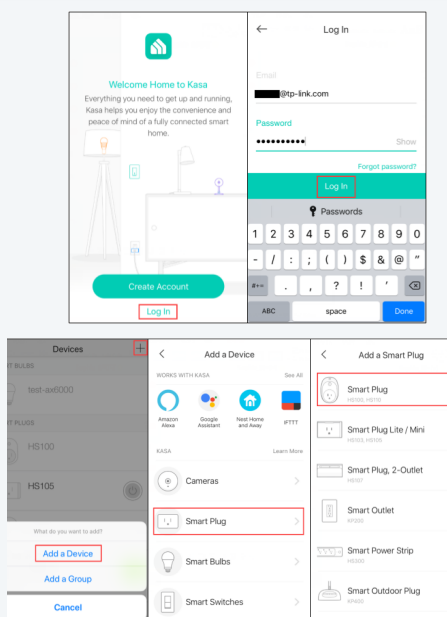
Welcome Home to Kasa

Everything you need to get up and running, Kasa helps you enjoy the convenience and peace of mind of a fully connected smart home.

Create Account

Log In

←

Log In

Email

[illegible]@tp-link.com

Password

••••••••••

Show

Forgot password?

Log In

Passwords

1 2 3 4 5 6 7 8 9 0

- / : ; ( ) $ & @ "

#+= . , ? ! ' ⌫

ABC

space

Done

Devices

+

SMART BULBS

test-ae6000

SMART PLUGS

HS100

HS105

What do you want to add?

Add a Device

Add a Group

Cancel

<

Add a Device

WORKS WITH KASA

See All

Amazon Alexa

Google Assistant

Nest Home and Away

IFTTT

KASA

Learn More

Cameras

Smart Plug

Smart Bulbs

Smart Switches

<

Add a Smart Plug

Smart Plug

HS100, HS110

Smart Plug Lite / Mini

HS103, HS105

Smart Plug, 2-Outlet

HS107

Smart Outlet

KP200

Smart Power Strip

HS300

Smart Outdoor Plug

KP400